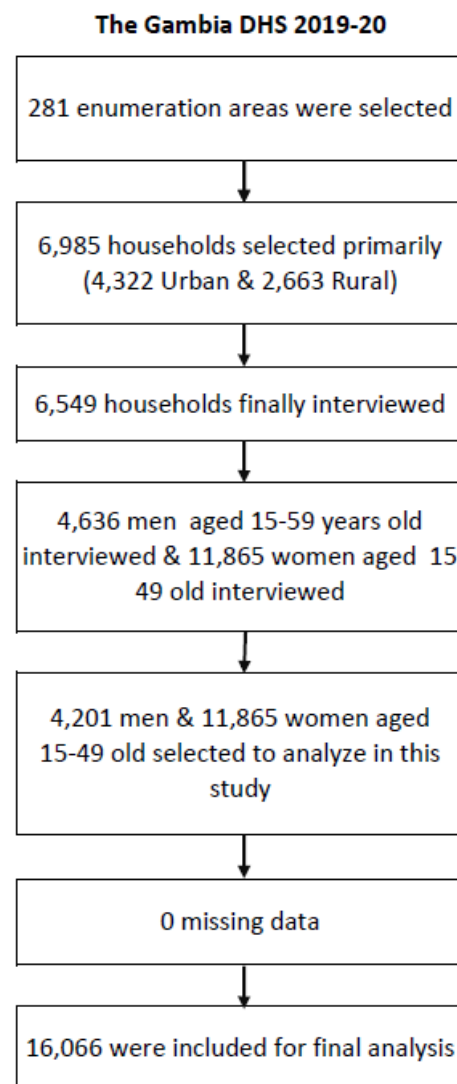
The Gambia DHS 2019-20

281 enumeration areas were selected

6,985 households selected primarily (4,322 Urban & 2,663 Rural)

6,549 households finally interviewed

4,636 men aged 15-59 years old interviewed & 11,865 women aged 15 49 old interviewed

4,201 men & 11,865 women aged 15-49 old selected to analyze in this study

0 missing data

16,066 were included for final analysis